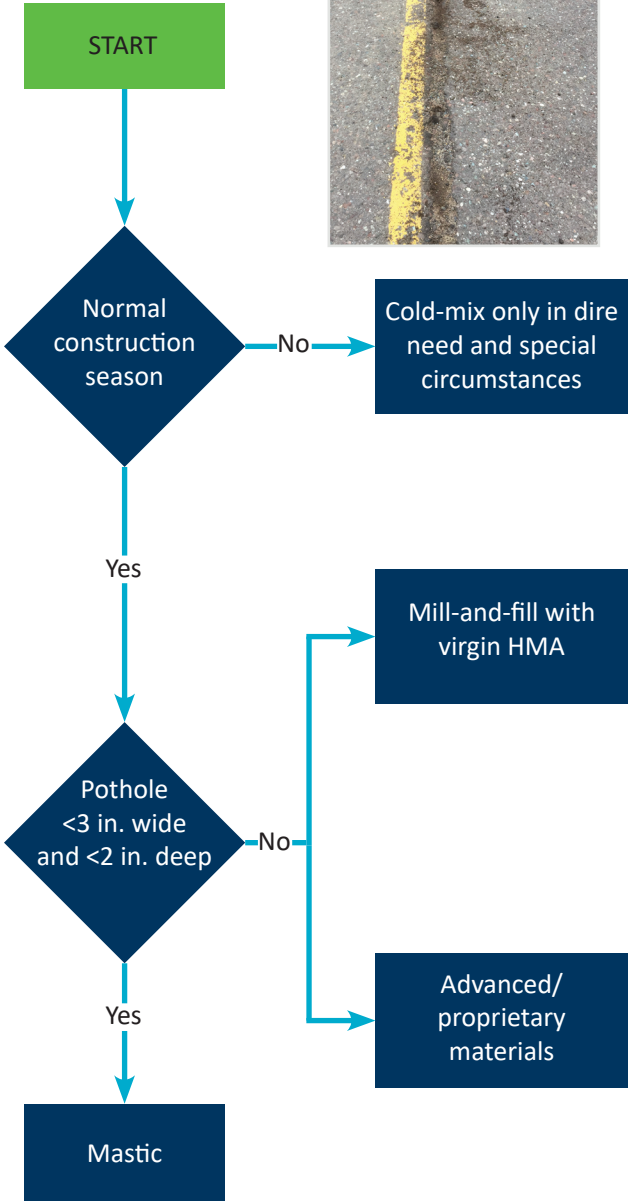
START

Normal construction season

No

Cold-mix only in dire need and special circumstances

Yes

Mill-and-fill with virgin HMA

Pothole <3 in. wide and <2 in. deep

No

Advanced/ proprietary materials

Yes

Mastic